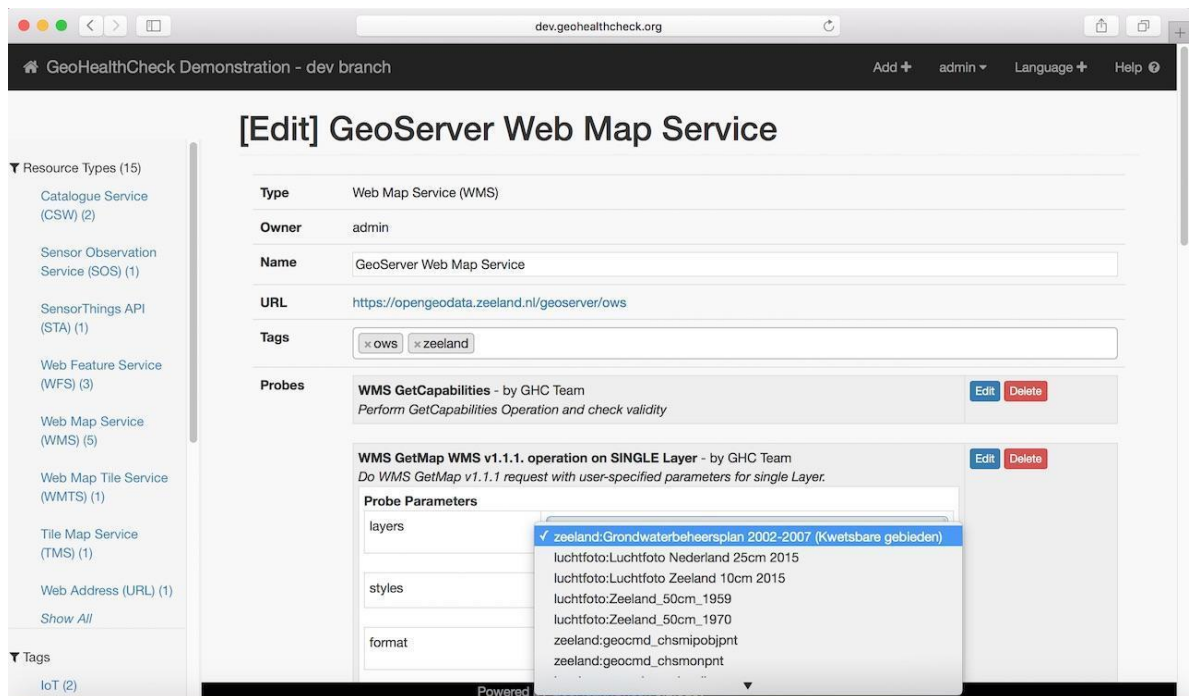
dev.geohealthcheck.org

GeoHealthCheck Demonstration - dev branch

Add + admin Language + Help

[Edit] GeoServer Web Map Service

Resource Types (15)

Catalogue Service (CSW) (2)

Sensor Observation Service (SOS) (1)

SensorThings API (STA) (1)

Web Feature Service (WFS) (3)

Web Map Service (WMS) (5)

Web Map Tile Service (WMTS) (1)

Tile Map Service (TMS) (1)

Web Address (URL) (1)

Show All

Tags

IoT (2)

| Type | Web Map Service (WMS) |
|---|---|
| Owner | admin |
| Name | GeoServer Web Map Service |
| URL | https://opengeodata.zeeland.nl/geoserver/ows |
| Tags | × ows × zeeland |

Probes

WMS GetCapabilities - by GHC Team
Perform GetCapabilities Operation and check validity
Edit Delete

WMS GetMap WMS v1.1.1. operation on SINGLE Layer - by GHC Team
Do WMS GetMap v1.1.1 request with user-specified parameters for single Layer.
Edit Delete

Probe Parameters

layers

styles

format

✓ zeeland:Grondwaterbeheersplan 2002-2007 (Kwetsbare gebieden)
luchtfoto:Luchtfoto Nederland 25cm 2015
luchtfoto:Luchtfoto Zeeland 10cm 2015
luchtfoto:Zeeland_50cm_1959
luchtfoto:Zeeland_50cm_1970
zeeland:geocmd_chsmipobjpnt
zeeland:geocmd_chsmonpnt

Powered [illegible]